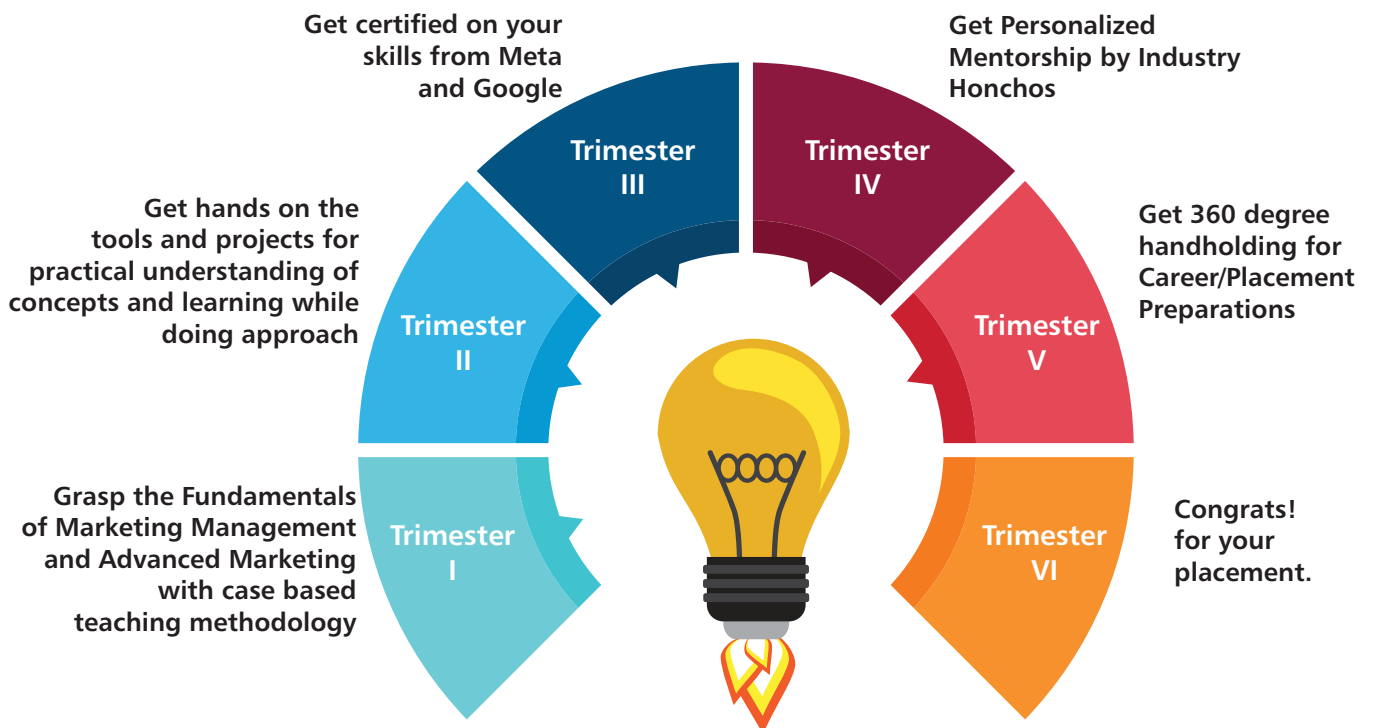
Grasp the Fundamentals of Marketing Management and Advanced Marketing with case based teaching methodology

Trimester I

Get hands on the tools and projects for practical understanding of concepts and learning while doing approach

Trimester II

Get certified on your skills from Meta and Google

Trimester III

Get Personalized Mentorship by Industry Honchos

Trimester IV

Get 360 degree handholding for Career/Placement Preparations

Trimester V

Congrats! for your placement.

Trimester VI